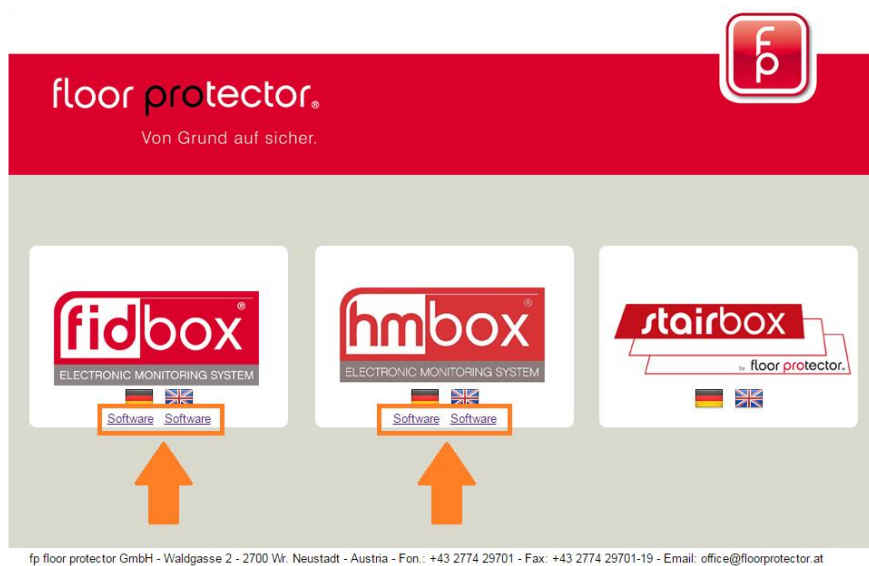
fp

floor protector®
Von Grund auf sicher.

fidbox®
ELECTRONIC MONITORING SYSTEM
Software Software

hmbox®
ELECTRONIC MONITORING SYSTEM
Software Software

stairbox
by floor protector.

fp floor protector GmbH - Waldgasse 2 - 2700 Wr. Neustadt - Austria - Fon.: +43 2774 29701 - Fax: +43 2774 29701-19 - Email: office@floorprotector.at